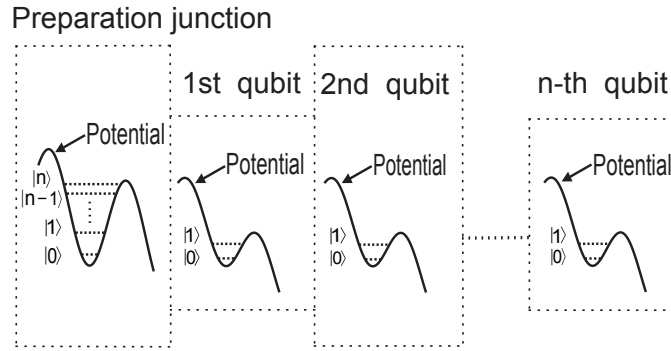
Preparation junction

1st qubit 2nd qubit n-th qubit

Potential

$|n\rangle$
$|n-1\rangle$
$|1\rangle$
$|0\rangle$

Potential

$|1\rangle$
$|0\rangle$

Potential

$|1\rangle$
$|0\rangle$

Potential

$|1\rangle$
$|0\rangle$